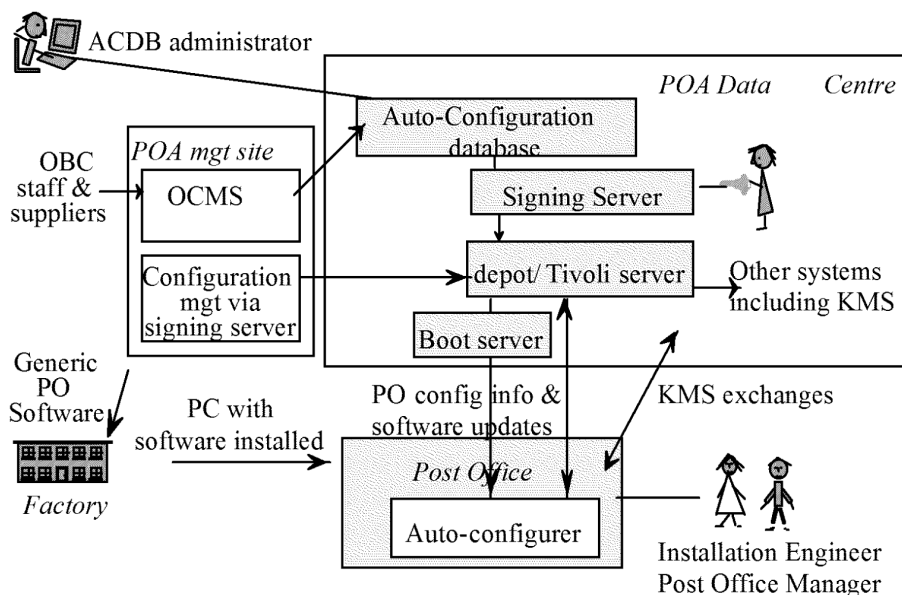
ACDB administrator

POA Data Centre

Auto-Configuration database

POA mgt site

OBC staff & suppliers

OCMS

Signing Server

Configuration mgt via signing server

depot/ Tivoli server

Other systems including KMS

Boot server

Generic PO Software

PC with software installed

PO config info & software updates

KMS exchanges

Factory

Post Office

Auto-configurer

Installation Engineer
Post Office Manager